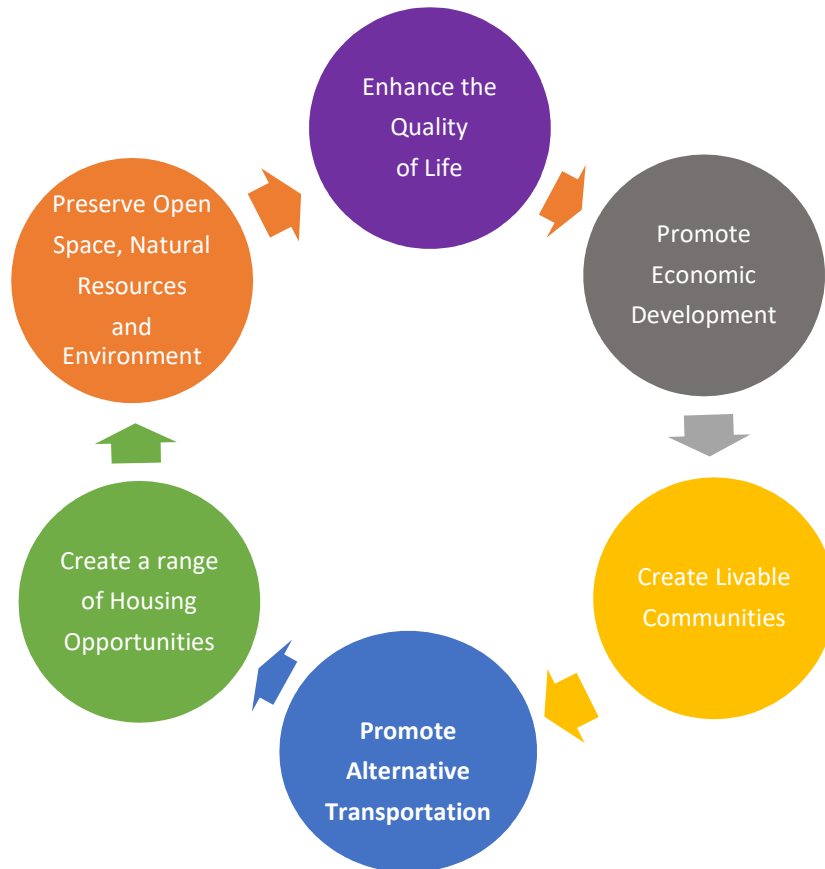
Enhance the Quality of Life

Promote Economic Development

Create Livable Communities

Promote Alternative Transportation

Create a range of Housing Opportunities

Preserve Open Space, Natural Resources and Environment